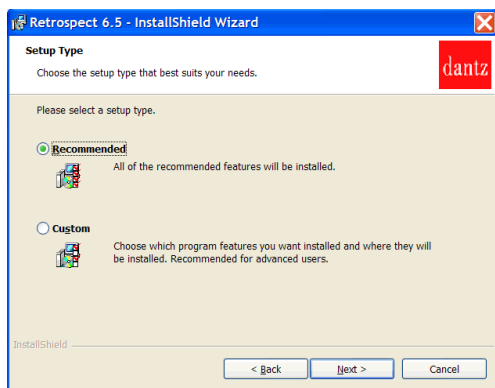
Retrospect 6.5 - InstallShield Wizard

Setup Type

Choose the setup type that best suits your needs.

dantz

Please select a setup type.

Recommended

All of the recommended features will be installed.

Custom

Choose which program features you want installed and where they will be installed. Recommended for advanced users.

InstallShield

< Back

Next >

Cancel